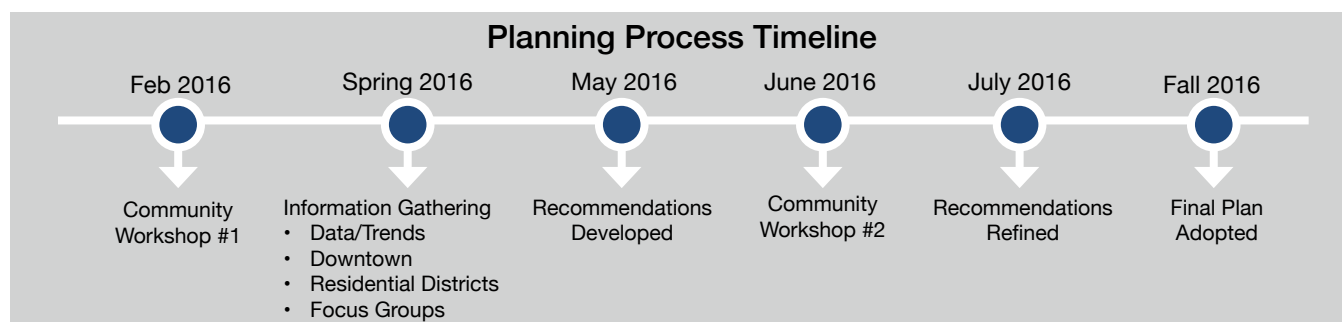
Planning Process Timeline

Feb 2016

Community Workshop #1

Spring 2016

Information Gathering
• Data/Trends
• Downtown
• Residential Districts
• Focus Groups

May 2016

Recommendations Developed

June 2016

Community Workshop #2

July 2016

Recommendations Refined

Fall 2016

Final Plan Adopted